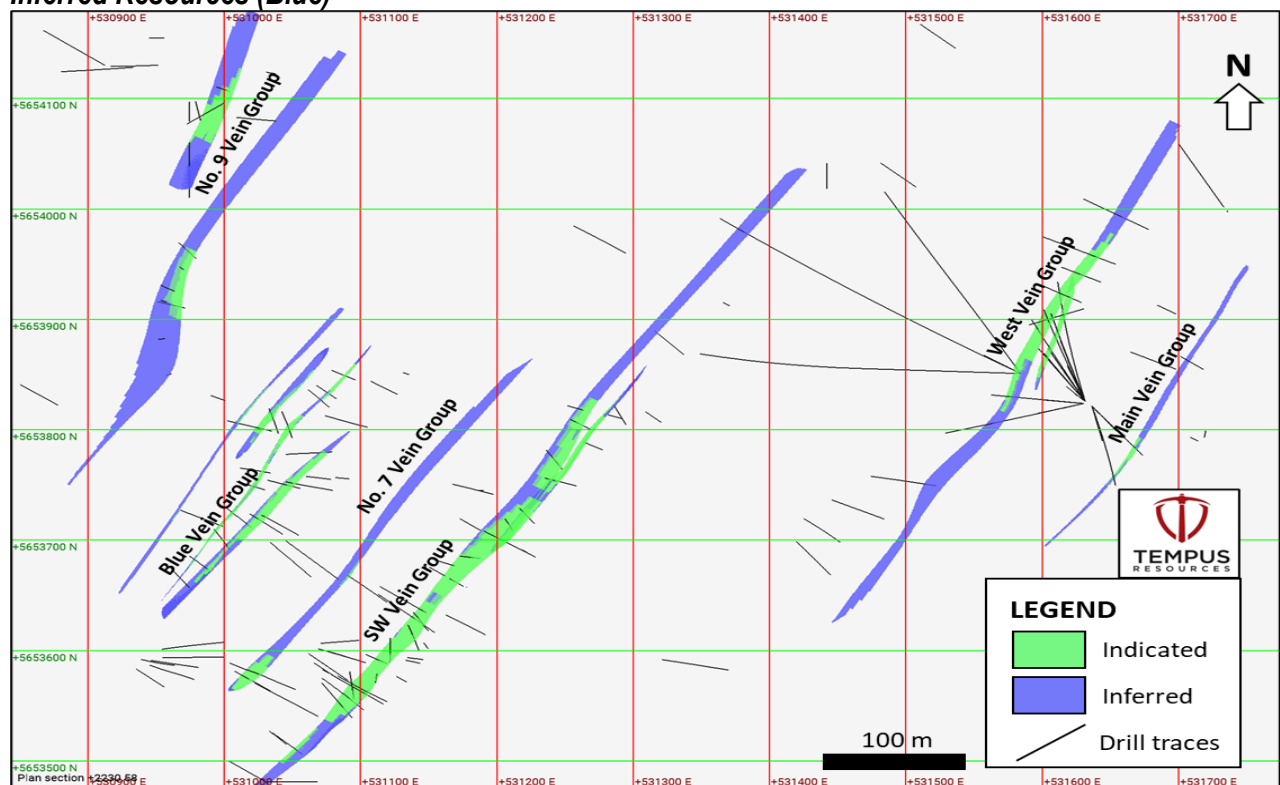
Inferred Resources (Blue)

+530900 E
+531000 E
+531100 E
+531200 E
+531300 E
+531400 E
+531500 E
+531600 E
+531700 E

N

+5654100 N
+5654000 N
+5653900 N
+5653800 N
+5653700 N
+5653600 N
+5653500 N

No. 9 Vein Group
West Vein Group
Main Vein Group
No. 7 Vein Group
Blue Vein Group
SW Vein Group

TEMPUS
RESOURCES

LEGEND
Indicated
Inferred
Drill traces

100 m

Plan section +2230.58

+530900 E
+531000 E
+531100 E
+531200 E
+531300 E
+531400 E
+531500 E
+531600 E
+531700 E